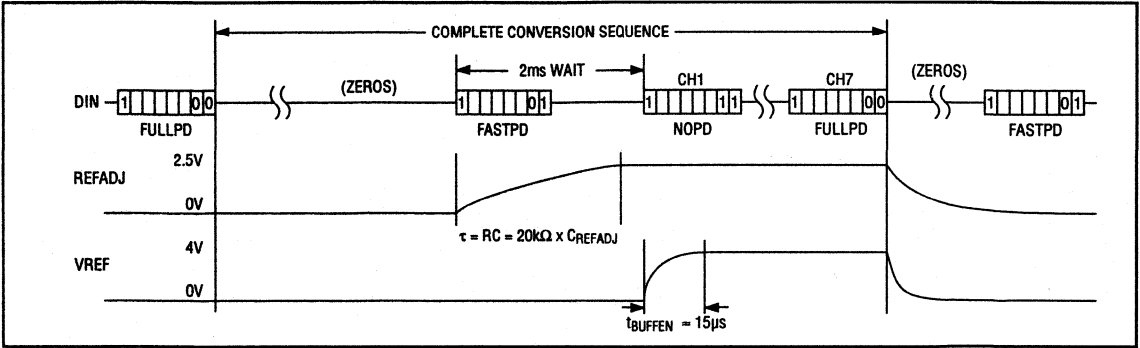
COMPLETE CONVERSION SEQUENCE

DIN
1 0 0
FULLPD
(ZEROS)
2ms WAIT
1 0 1
FASTPD
CH1
1 1 1
NOPD
CH7
1 0 0
FULLPD
(ZEROS)
1 0 1
FASTPD

REFADJ
2.5V
0V
$\tau = RC = 20k\Omega \times C_{REFADJ}$

VREF
4V
0V
$t_{BUFFEN} \approx 15\mu s$